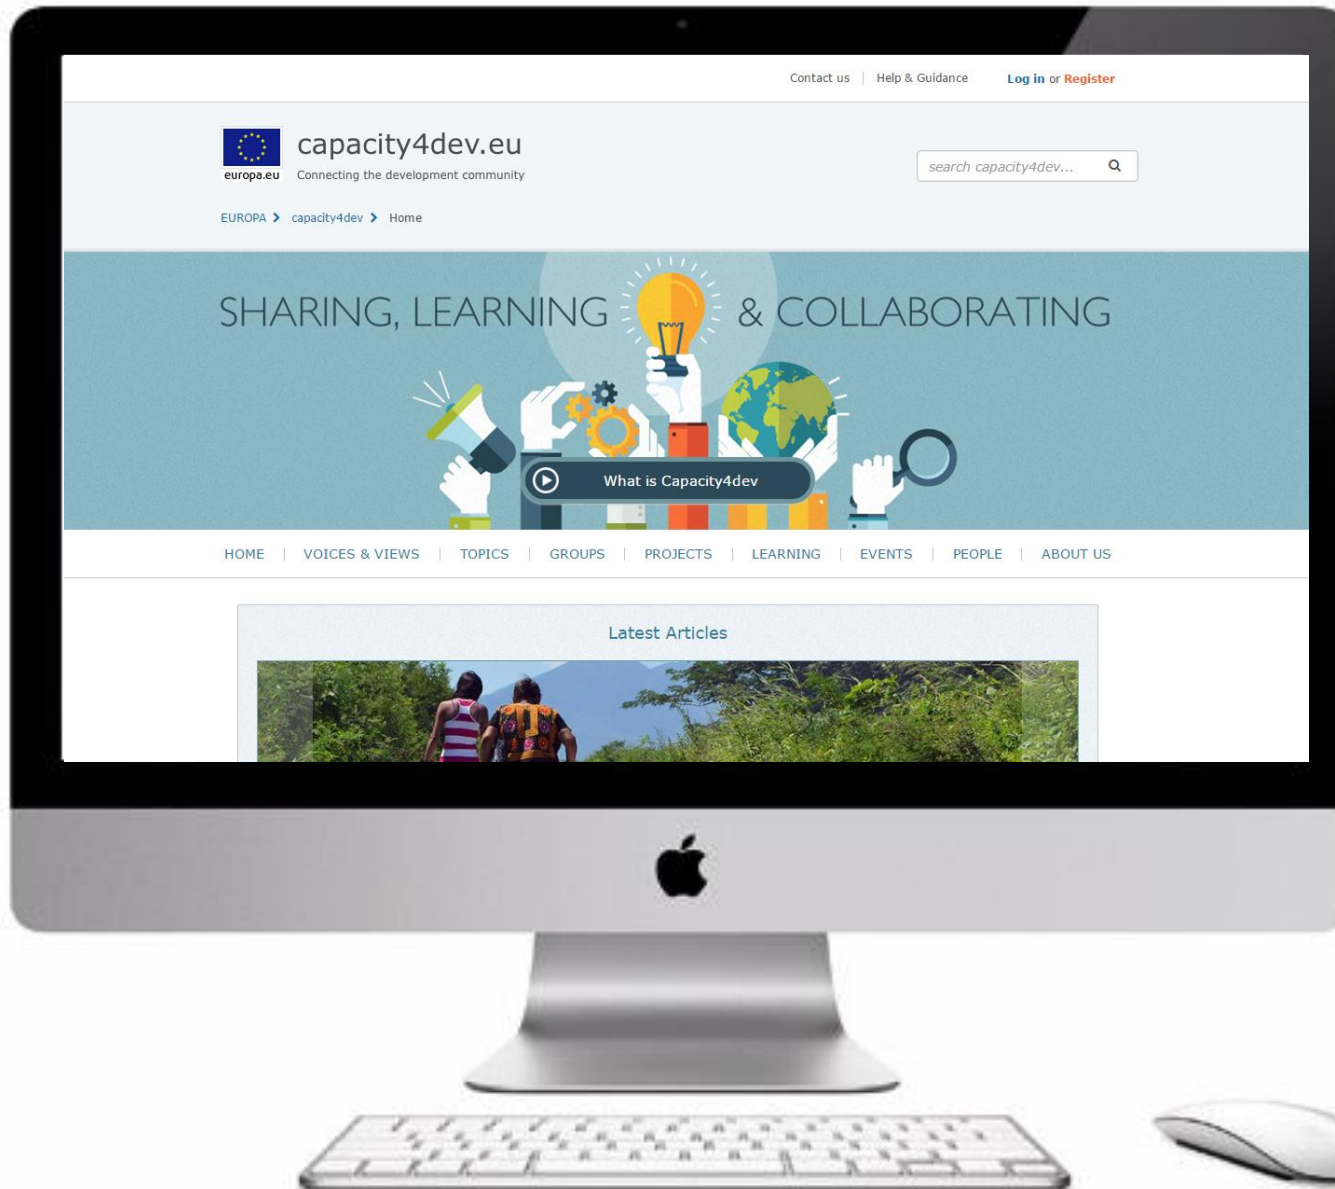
Contact us | Help & Guidance Log in or Register

europa.eu

capacity4dev.eu

Connecting the development community

search capacity4dev...

EUROPA > capacity4dev > Home

SHARING, LEARNING & COLLABORATING

What is Capacity4dev

HOME | VOICES & VIEWS | TOPICS | GROUPS | PROJECTS | LEARNING | EVENTS | PEOPLE | ABOUT US

Latest Articles